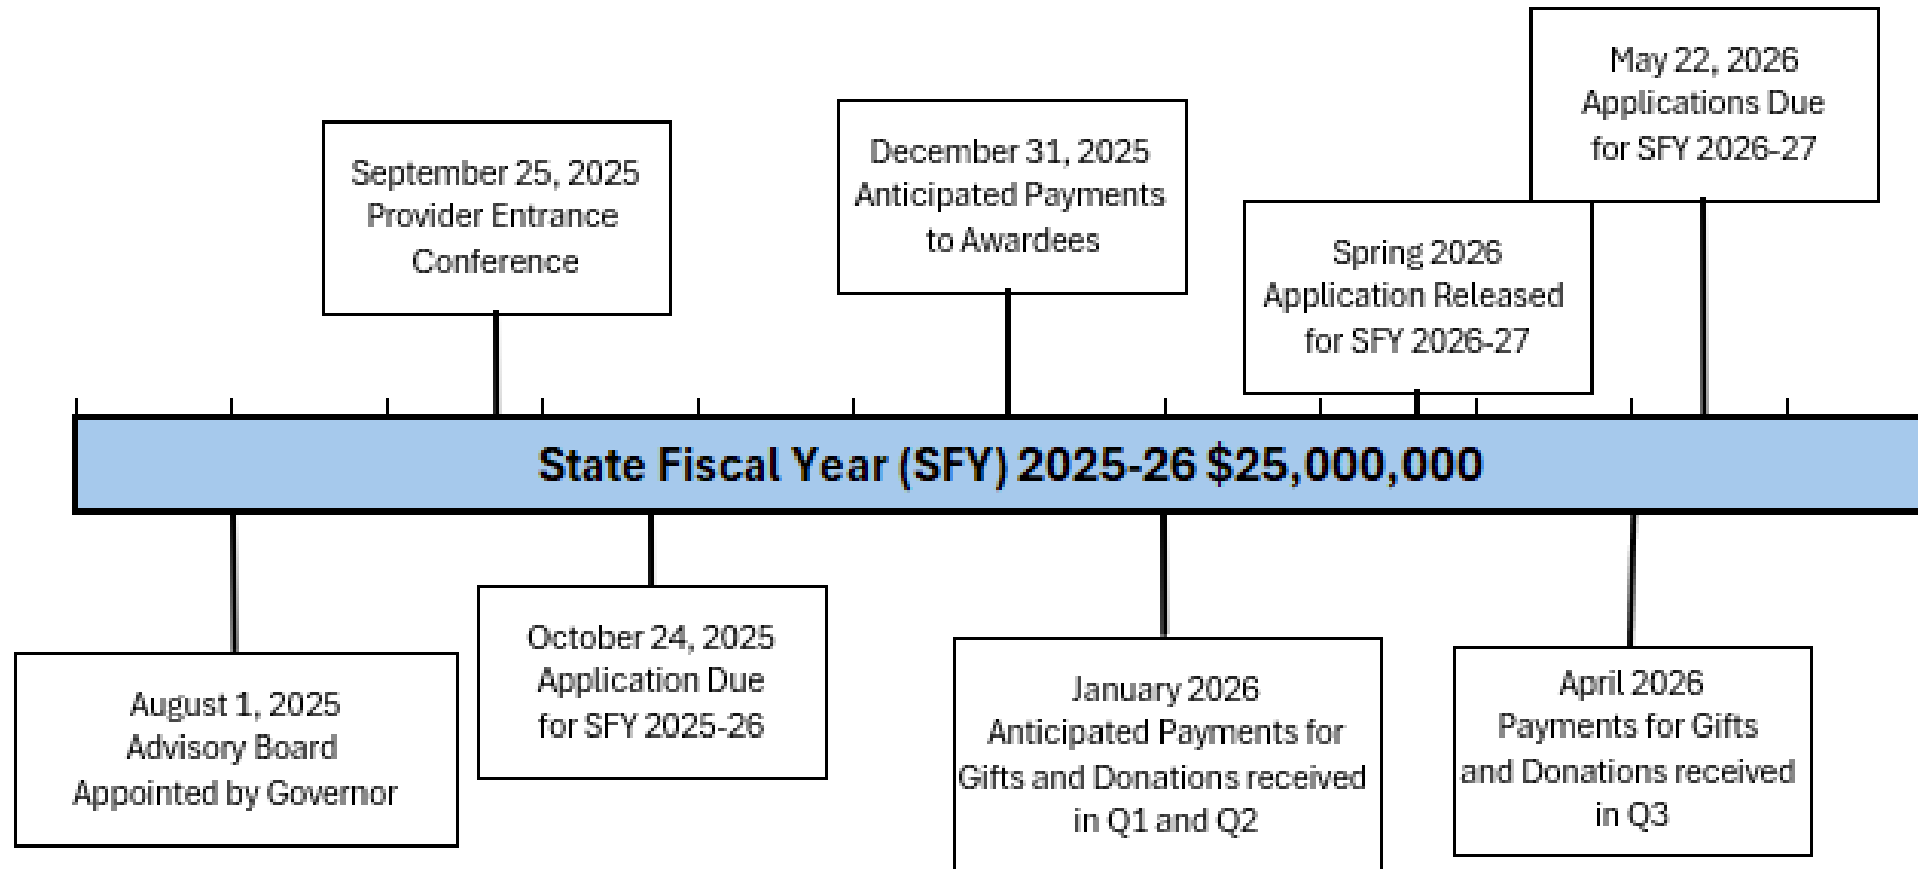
September 25, 2025
Provider Entrance Conference

December 31, 2025
Anticipated Payments to Awardees

Spring 2026
Application Released for SFY 2026-27

May 22, 2026
Applications Due for SFY 2026-27

State Fiscal Year (SFY) 2025-26 $25,000,000

August 1, 2025
Advisory Board Appointed by Governor

October 24, 2025
Application Due for SFY 2025-26

January 2026
Anticipated Payments for Gifts and Donations received in Q1 and Q2

April 2026
Payments for Gifts and Donations received in Q3